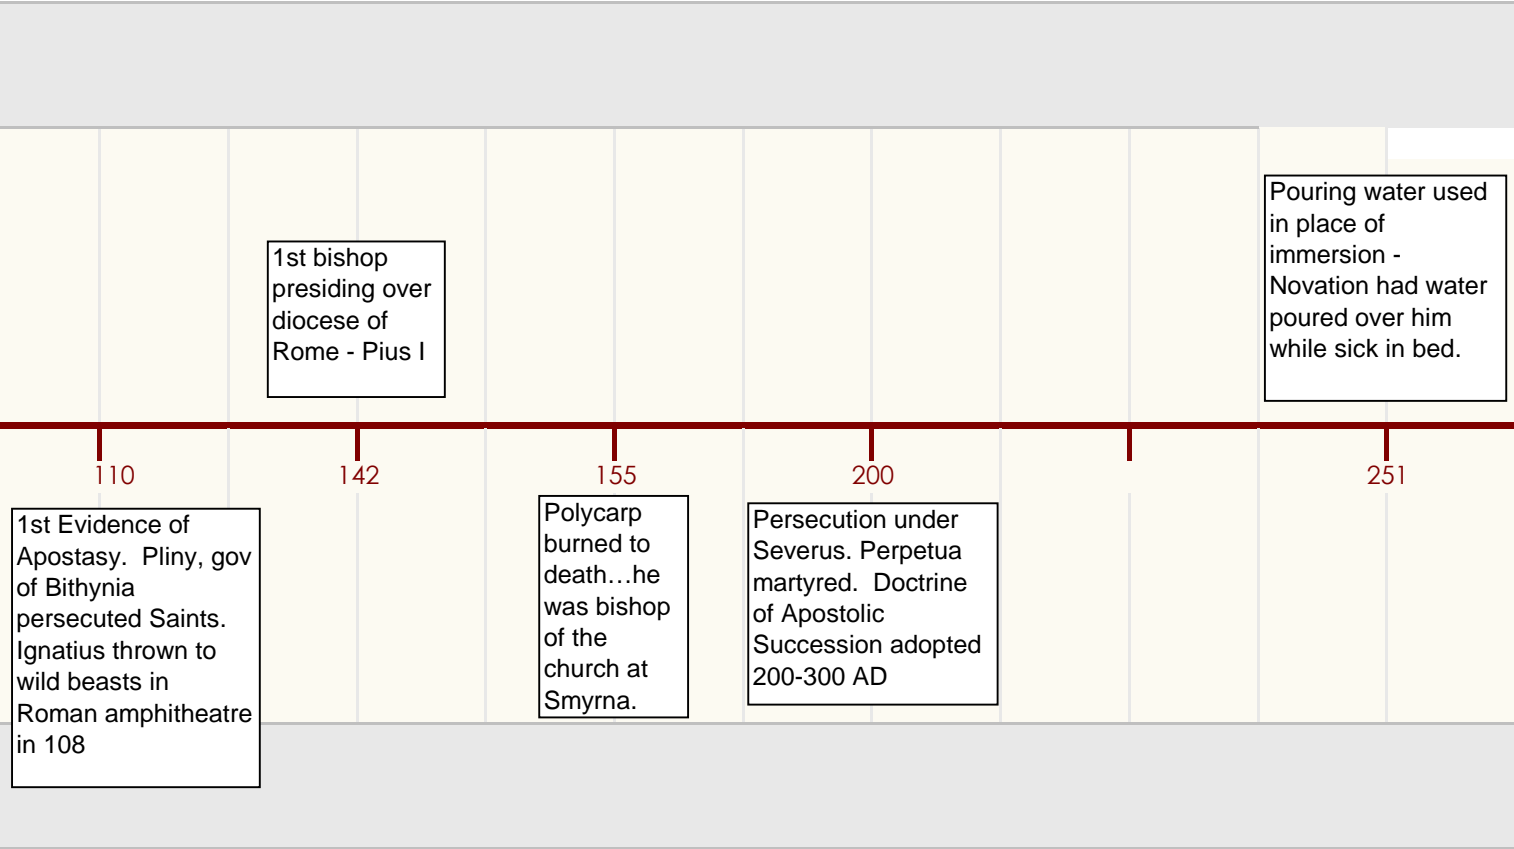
1st bishop presiding over diocese of Rome - Pius I

Pouring water used in place of immersion - Novation had water poured over him while sick in bed.

110

142

155

200

251

1st Evidence of Apostasy. Pliny, gov of Bithynia persecuted Saints. Ignatius thrown to wild beasts in Roman amphitheatre in 108

Polycarp burned to death…he was bishop of the church at Smyrna.

Persecution under Severus. Perpetua martyred. Doctrine of Apostolic Succession adopted 200-300 AD